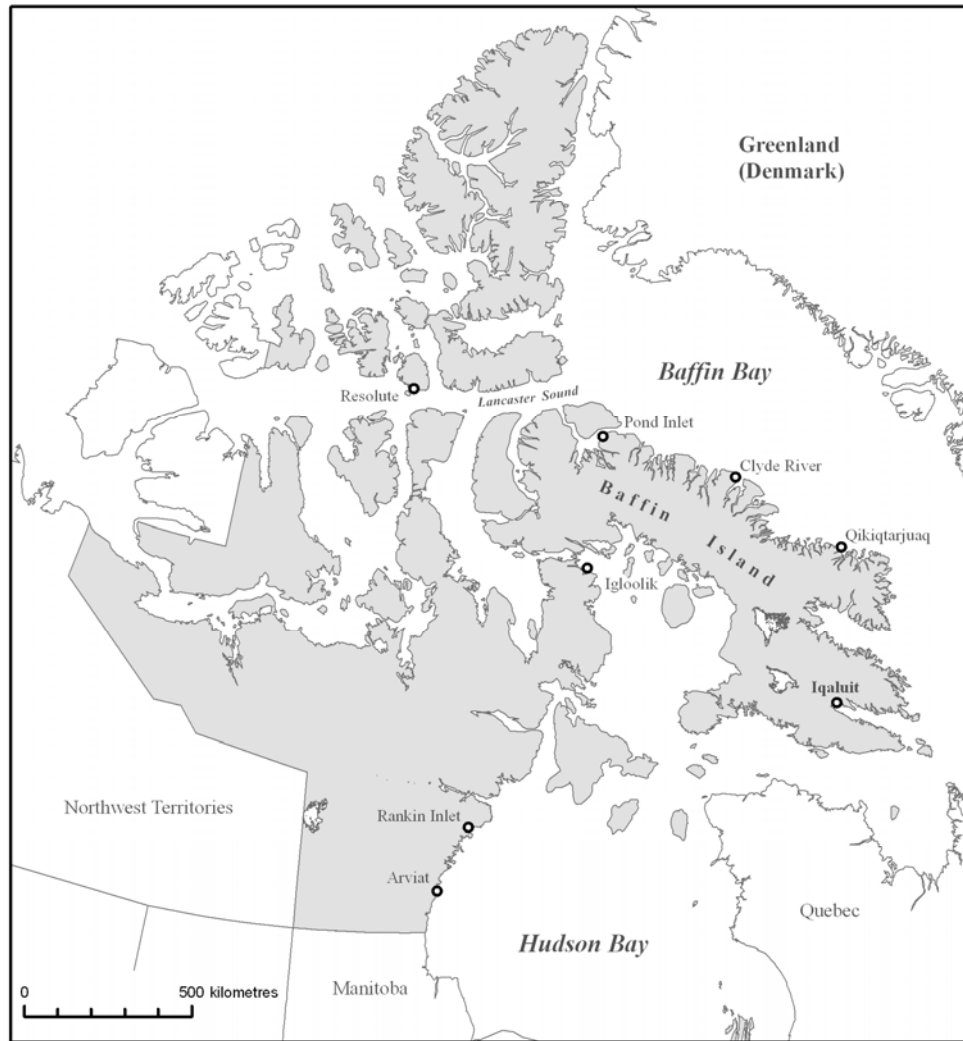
Greenland
(Denmark)

Baffin Bay

Resolute

Lancaster Sound

Pond Inlet

Clyde River

Baffin Island

Qikiqtarjuaq

Igloolik

Iqaluit

Northwest Territories

Rankin Inlet

Arviat

Quebec

Hudson Bay

0

500 kilometres

Manitoba